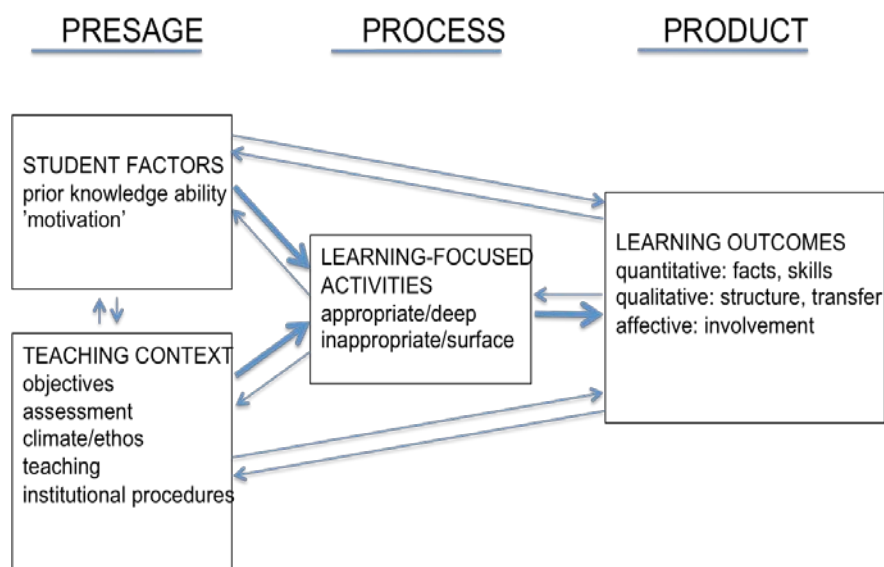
PRESAGE

PROCESS

PRODUCT

STUDENT FACTORS
prior knowledge ability
'motivation'

TEACHING CONTEXT
objectives
assessment
climate/ethos
teaching
institutional procedures

LEARNING-FOCUSED ACTIVITIES
appropriate/deep
inappropriate/surface

LEARNING OUTCOMES
quantitative: facts, skills
qualitative: structure, transfer
affective: involvement